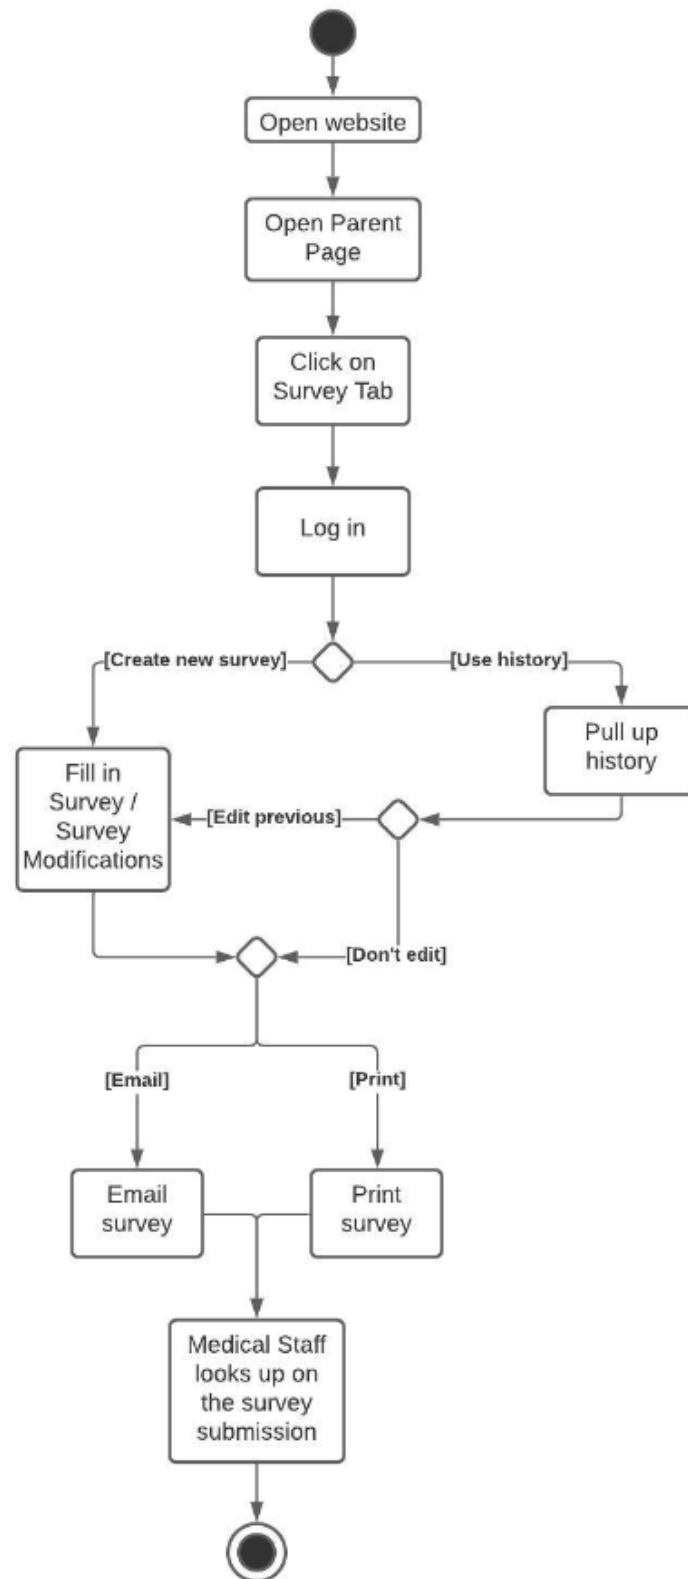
Open website

Open Parent Page

Click on Survey Tab

Log in

[Create new survey]

[Use history]

Pull up history

Fill in Survey / Survey Modifications

[Edit previous]

[Don't edit]

[Email]

[Print]

Email survey

Print survey

Medical Staff looks up on the survey submission